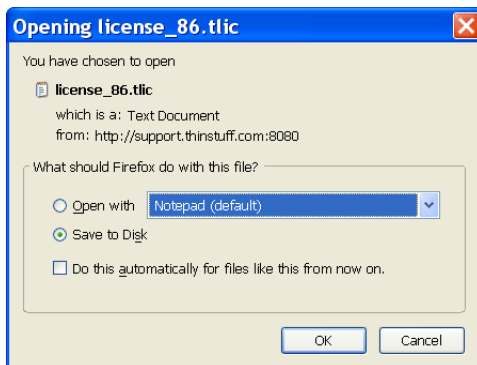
Opening license_86.tlic

You have chosen to open

license_86.tlic

which is a: Text Document

from: http://support.thinstuff.com:8080

What should Firefox do with this file?

Open with Notepad (default)

Save to Disk

Do this automatically for files like this from now on.

OK Cancel